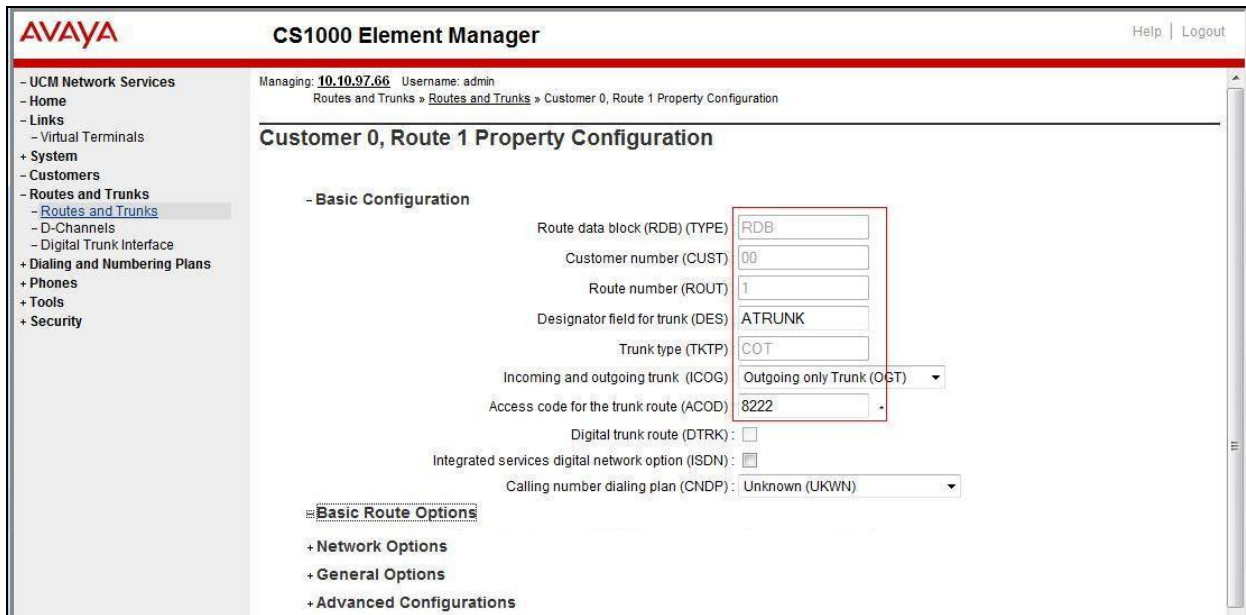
AVAYA

CS1000 Element Manager

Help | Logout

- UCM Network Services
- Home
- Links
- Virtual Terminals
+ System
- Customers
- Routes and Trunks
- Routes and Trunks
- D-Channels
- Digital Trunk Interface
+ Dialing and Numbering Plans
+ Phones
+ Tools
+ Security

Managing: 10.10.97.66 Username: admin
Routes and Trunks » Routes and Trunks » Customer 0, Route 1 Property Configuration

Customer 0, Route 1 Property Configuration

- Basic Configuration

Route data block (RDB) (TYPE) RDB
Customer number (CUST) 00
Route number (ROUT) 1
Designator field for trunk (DES) ATRUNK
Trunk type (TKTP) COT
Incoming and outgoing trunk (ICOG) Outgoing only Trunk (OGT)
Access code for the trunk route (ACOD) 8222
Digital trunk route (DTRK):
Integrated services digital network option (ISDN):
Calling number dialing plan (CNDP): Unknown (UKWN)

Basic Route Options

+ Network Options

+ General Options

+ Advanced Configurations